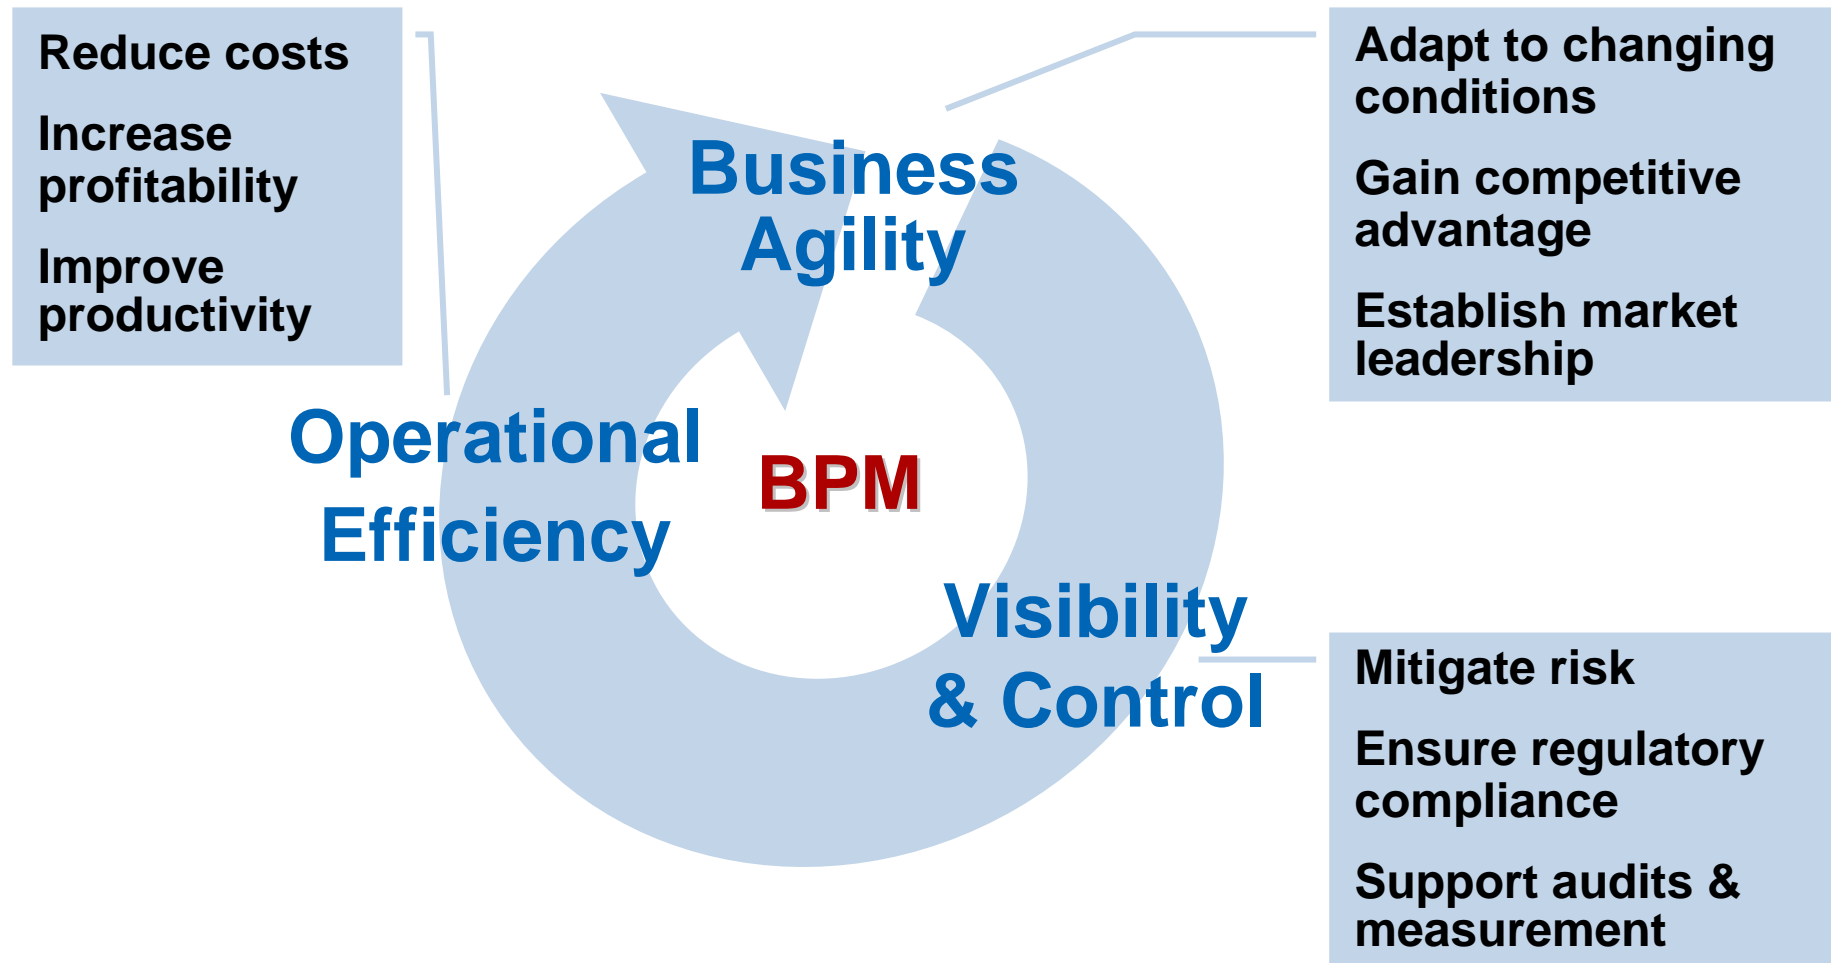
Reduce costs

Increase profitability

Improve productivity

Business Agility

Adapt to changing conditions

Gain competitive advantage

Establish market leadership

Operational Efficiency

BPM

Visibility & Control

Mitigate risk

Ensure regulatory compliance

Support audits & measurement